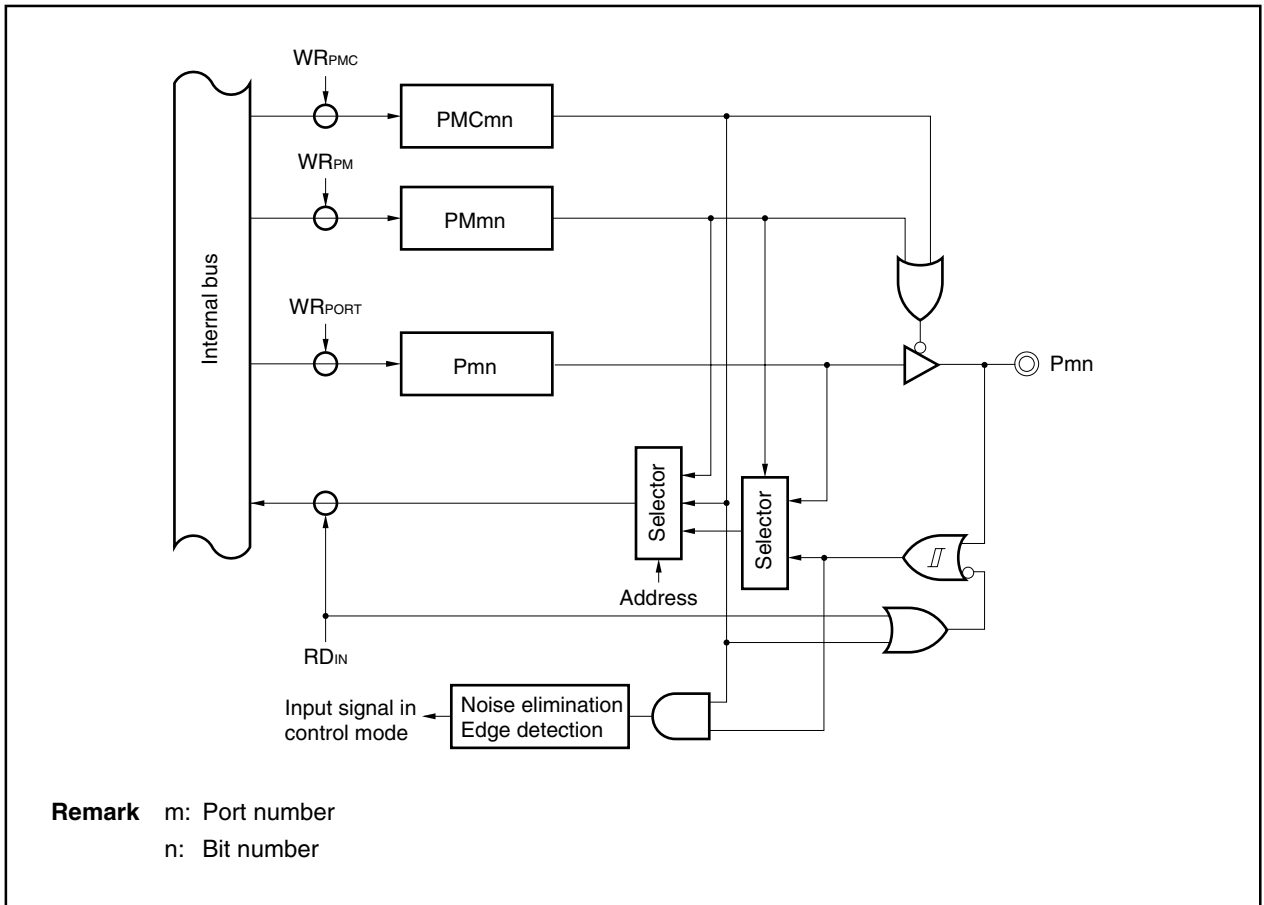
$WR_{PMC}$

PMCmn

$WR_{PM}$

PMmn

Internal bus

$WR_{PORT}$

Pmn

Pmn

Selector

Selector

Address

$RD_{IN}$

Input signal in control mode

Noise elimination
Edge detection

**Remark** m: Port number
n: Bit number